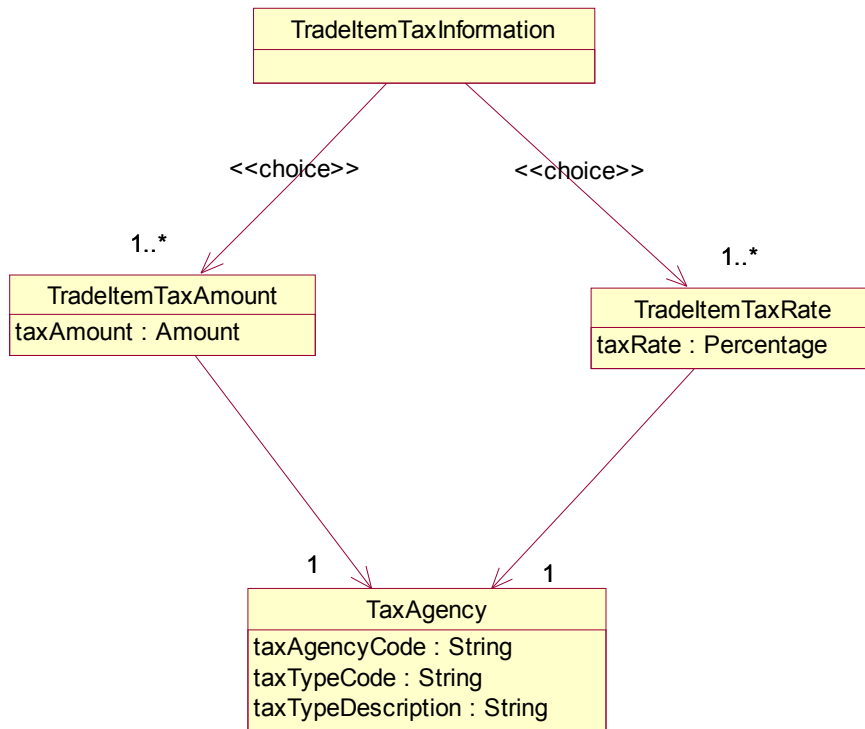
TradeItemTaxInformation

<<choice>>

<<choice>>

1..*

1..*

TradeItemTaxAmount
taxAmount : Amount

TradeItemTaxRate
taxRate : Percentage

1

1

TaxAgency
taxAgencyCode : String
taxTypeCode : String
taxTypeDescription : String